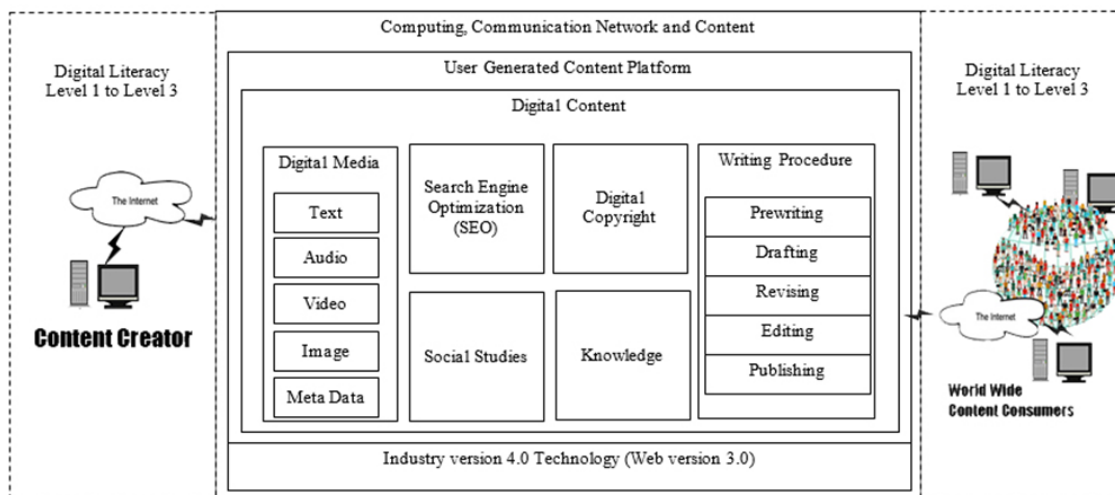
Computing, Communication Network and Content

Digital Literacy
Level 1 to Level 3

The Internet

Content Creator

User Generated Content Platform

Digital Content

Digital Media

Text

Audio

Video

Image

Meta Data

Search Engine Optimization (SEO)

Digital Copyright

Social Studies

Knowledge

Writing Procedure

Prewriting

Drafting

Revising

Editing

Publishing

Industry version 4.0 Technology (Web version 3.0)

Digital Literacy
Level 1 to Level 3

The Internet

World Wide
Content Consumers